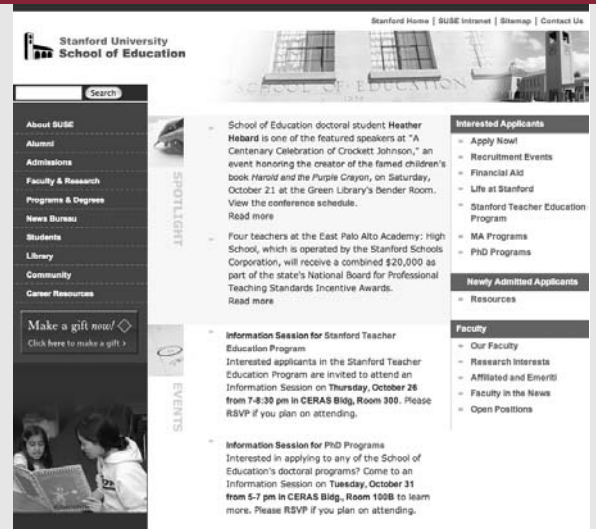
Stanford Home | SUSE Intranet | Sitemap | Contact Us

Stanford University School of Education

SCHOOL OF EDUCATION

Search

About SUSE
Alumni
Admissions
Faculty & Research
Programs & Degrees
News Bureau
Students
Library
Community
Career Resources

Make a gift now!
Click here to make a gift ›

SPOTLIGHT

School of Education doctoral student Heather Hebard is one of the featured speakers at "A Centenary Celebration of Crockett Johnson," an event honoring the creator of the famed children's book Harold and the Purple Crayon, on Saturday, October 21 at the Green Library's Bender Room. View the conference schedule.
Read more

Four teachers at the East Palo Alto Academy: High School, which is operated by the Stanford Schools Corporation, will receive a combined $20,000 as part of the state's National Board for Professional Teaching Standards Incentive Awards.
Read more

EVENTS

Information Session for Stanford Teacher Education Program
Interested applicants in the Stanford Teacher Education Program are invited to attend an Information Session on Thursday, October 26 from 7-8:30 pm in CERAS Bldg, Room 300. Please RSVP if you plan on attending.

Information Session for PhD Programs
Interested in applying to any of the School of Education's doctoral programs? Come to an Information Session on Tuesday, October 31 from 5-7 pm in CERAS Bldg., Room 100B to learn more. Please RSVP if you plan on attending.

Interested Applicants
Apply Now!
Recruitment Events
Financial Aid
Life at Stanford
Stanford Teacher Education Program
MA Programs
PhD Programs

Newly Admitted Applicants
Resources

Faculty
Our Faculty
Research Interests
Affiliated and Emeriti
Faculty in the News
Open Positions